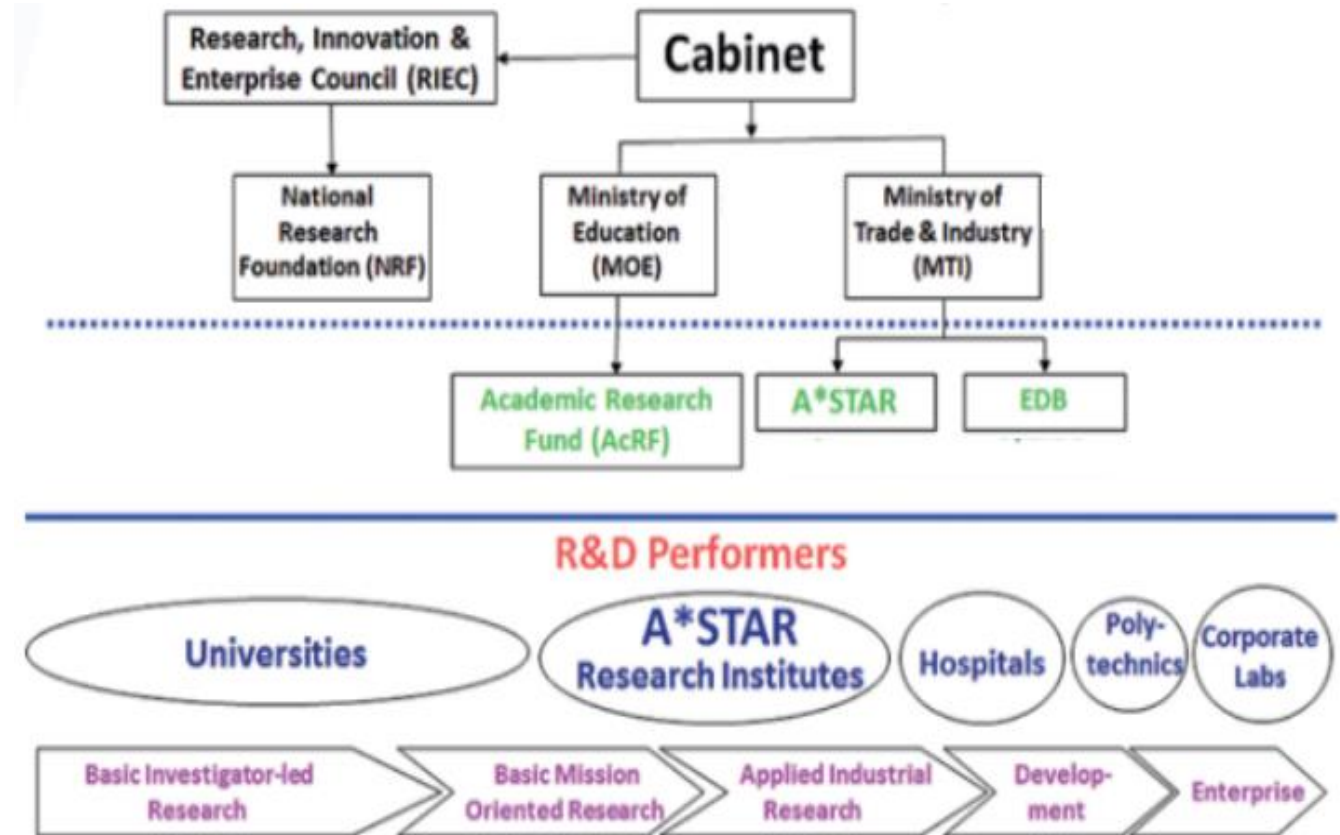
Research, Innovation & Enterprise Council (RIEC)

Cabinet

National Research Foundation (NRF)

Ministry of Education (MOE)

Ministry of Trade & Industry (MTI)

Academic Research Fund (AcRF)

A*STAR

EDB

R&D Performers

Universities

A*STAR Research Institutes

Hospitals

Polytechnics

Corporate Labs

Basic Investigator-led Research

Basic Mission Oriented Research

Applied Industrial Research

Development

Enterprise